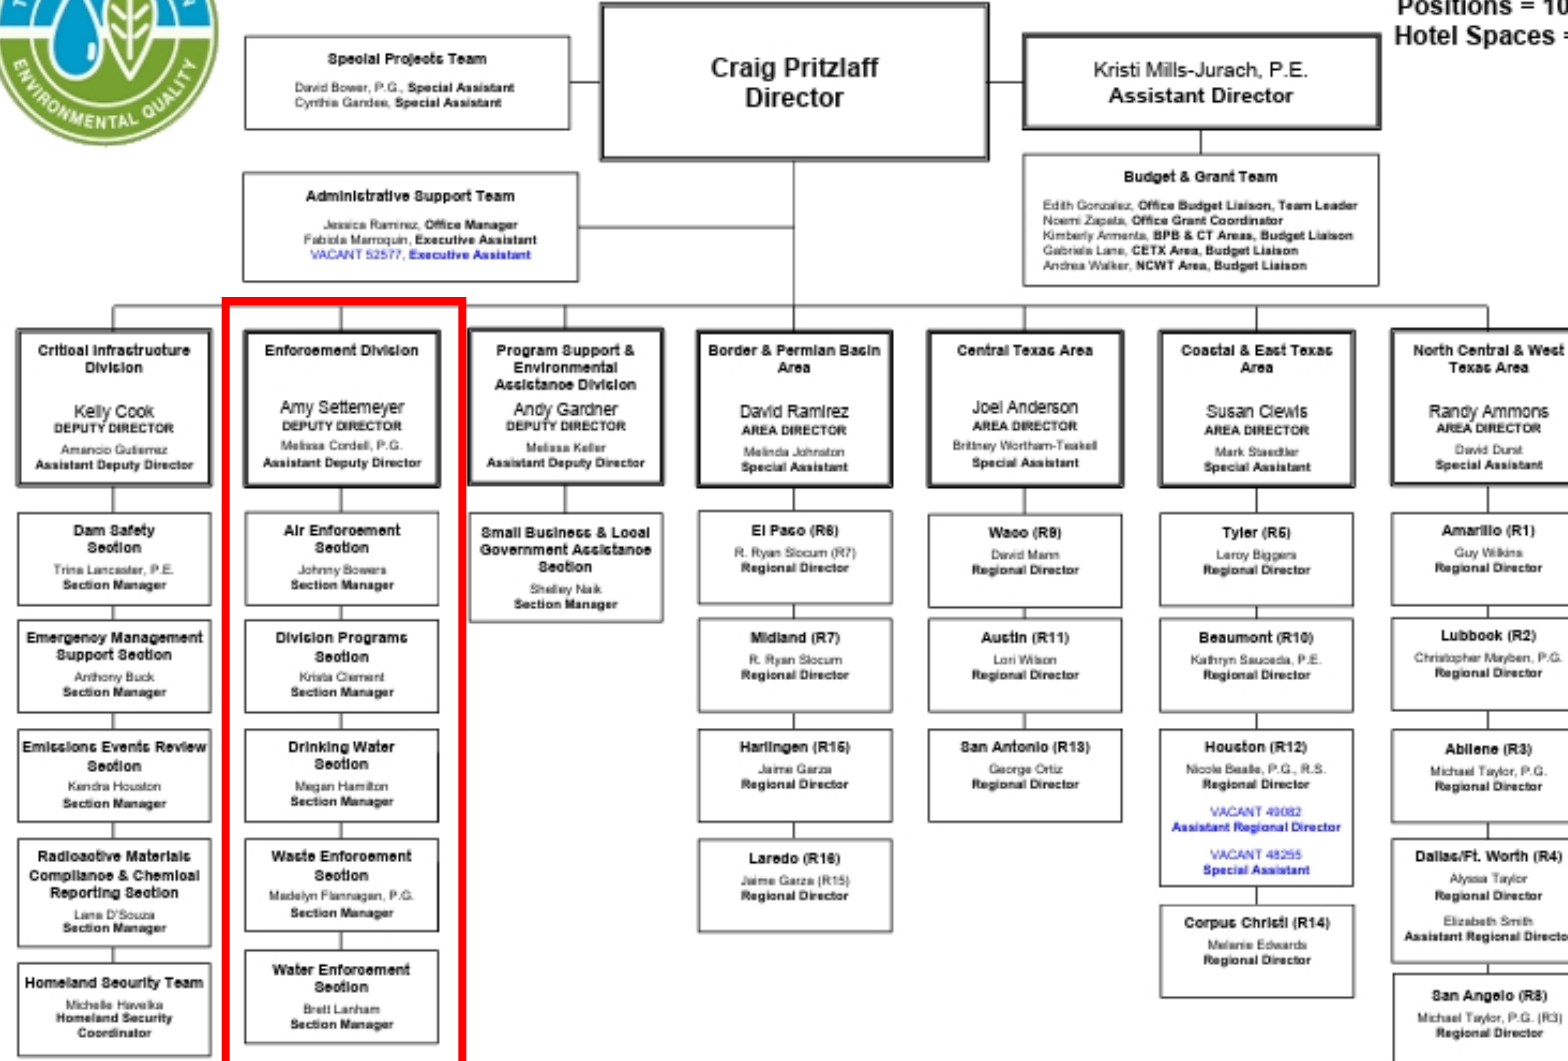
ENVIRONMENTAL QUALITY

Positions = 1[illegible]
Hotel Spaces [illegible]

Special Projects Team
David Bower, P.G., Special Assistant
Cynthia Gandee, Special Assistant

Craig Pritzlaff
Director

Kristi Mills-Jurach, P.E.
Assistant Director

Administrative Support Team
Jessica Ramirez, Office Manager
Fabiola Marroquin, Executive Assistant
VACANT 52577, Executive Assistant

Budget & Grant Team
Edith Gonzalez, Office Budget Liaison, Team Leader
Noemi Zapata, Office Grant Coordinator
Kimberly Armenta, BPB & CT Areas, Budget Liaison
Gabriela Lane, CETX Area, Budget Liaison
Andrea Walker, NCWT Area, Budget Liaison

Critical Infrastructure Division
Kelly Cook
DEPUTY DIRECTOR
Amancio Gutierrez
Assistant Deputy Director

Dam Safety Section
Trina Lancaster, P.E.
Section Manager

Emergency Management Support Section
Anthony Buck
Section Manager

Emissions Events Review Section
Kendra Houston
Section Manager

Radioactive Materials Compliance & Chemical Reporting Section
Lane D'Souza
Section Manager

Homeland Security Team
Michelle Havelka
Homeland Security Coordinator

Enforcement Division
Amy Settemeyer
DEPUTY DIRECTOR
Melissa Cordell, P.G.
Assistant Deputy Director

Air Enforcement Section
Johnny Bowers
Section Manager

Division Programs Section
Krista Clement
Section Manager

Drinking Water Section
Megan Hamilton
Section Manager

Waste Enforcement Section
Madelyn Flannagan, P.G.
Section Manager

Water Enforcement Section
Brett Lanham
Section Manager

Program Support & Environmental Assistance Division
Andy Gardner
DEPUTY DIRECTOR
Melissa Keller
Assistant Deputy Director

Small Business & Local Government Assistance Section
Shelley Naik
Section Manager

Border & Permian Basin Area
David Ramirez
AREA DIRECTOR
Melinda Johnston
Special Assistant

El Paso (R6)
R. Ryan Slocum (R7)
Regional Director

Midland (R7)
R. Ryan Slocum
Regional Director

Harlingen (R15)
Jaime Garza
Regional Director

Laredo (R16)
Jaime Garza (R15)
Regional Director

Central Texas Area
Joel Anderson
AREA DIRECTOR
Brittney Wortham-Teakell
Special Assistant

Waco (R9)
David Mann
Regional Director

Austin (R11)
Lori Wilson
Regional Director

San Antonio (R13)
George Ortiz
Regional Director

Coastal & East Texas Area
Susan Clewis
AREA DIRECTOR
Mark Staedtler
Special Assistant

Tyler (R5)
Leroy Biggers
Regional Director

Beaumont (R10)
Kathryn Sauceda, P.E.
Regional Director

Houston (R12)
Nicole Bealle, P.G., R.S.
Regional Director
VACANT 49082
Assistant Regional Director
VACANT 48255
Special Assistant

Corpus Christi (R14)
Melanie Edwards
Regional Director

North Central & West Texas Area
Randy Ammons
AREA DIRECTOR
David Durst
Special Assistant

Amarillo (R1)
Guy Wilkins
Regional Director

Lubbock (R2)
Christopher Mayben, P.G.
Regional Director

Abilene (R3)
Michael Taylor, P.G.
Regional Director

Dallas/Ft. Worth (R4)
Alyssa Taylor
Regional Director
Elizabeth Smith
Assistant Regional Directo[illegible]

San Angelo (R8)
Michael Taylor, P.G. (R3)
Regional Director